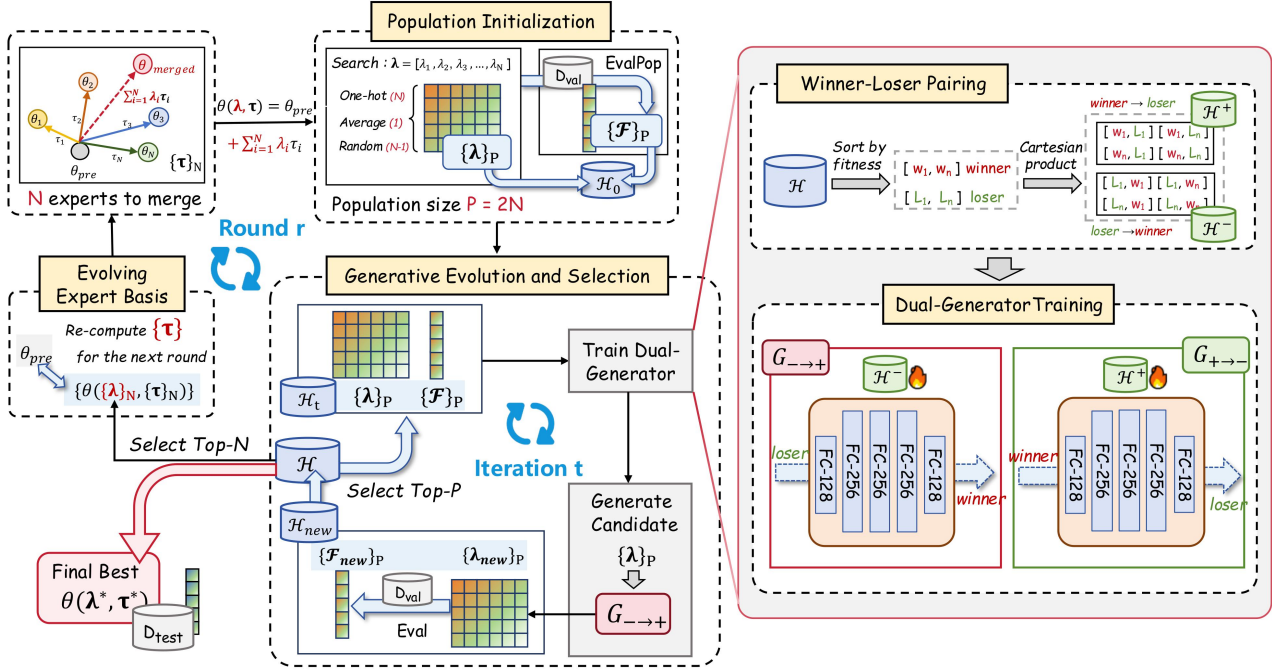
Population Initialization

$\theta_{merged}$
$\sum_{i=1}^{N}\lambda_i\tau_i$
$\theta_2$
$\tau_2$
$\theta_1$
$\tau_1$
$\tau_3$
$\theta_3$
$\tau_N$
$\theta_N$
$\theta_{pre}$
$\{\tau\}_N$

N experts to merge

$\theta(\lambda,\tau)=\theta_{pre}$
$+\sum_{i=1}^{N}\lambda_i\tau_i$

Search : $\lambda=[\lambda_1,\lambda_2,\lambda_3,\dots,\lambda_N]$
One-hot (N)
Average (1)
Random (N-1)
$\{\lambda\}_P$
$D_{val}$
EvalPop
$\{\mathcal{F}\}_P$
$\mathcal{H}_0$
Population size P = 2N

Round r

Evolving Expert Basis
Re-compute $\{\tau\}$ for the next round
$\theta_{pre}$
$\{\theta(\{\lambda\}_N,\{\tau\}_N)\}$

Generative Evolution and Selection
$\mathcal{H}_t$
$\{\lambda\}_P$
$\{\mathcal{F}\}_P$
Train Dual-Generator
Iteration t
Select Top-N
$\mathcal{H}$
Select Top-P
$\mathcal{H}_{new}$
$\{\mathcal{F}_{new}\}_P$
$\{\lambda_{new}\}_P$
$D_{val}$
Eval
Generate Candidate
$\{\lambda\}_P$
$G_{-\to+}$

Final Best
$\theta(\lambda^*,\tau^*)$
$D_{test}$

Winner-Loser Pairing
$\mathcal{H}$
Sort by fitness
[ $w_1$, $w_n$ ] winner
[ $L_1$, $L_n$ ] loser
Cartesian product
winner → loser
$\mathcal{H}^+$
[ $w_1$, $L_1$ ] [ $w_1$, $L_n$ ]
[ $w_n$, $L_1$ ] [ $w_n$, $L_n$ ]
[ $L_1$, $w_1$ ] [ $L_1$, $w_n$ ]
[ $L_n$, $w_1$ ] [ $L_n$, $w_n$ ]
$\mathcal{H}^-$
loser→winner

Dual-GeneratorTraining
$G_{-\to+}$
$\mathcal{H}^-$
loser
FC-128
FC-256
FC-256
FC-256
FC-128
winner
$G_{+\to-}$
$\mathcal{H}^+$
winner
FC-128
FC-256
FC-256
FC-256
FC-128
loser